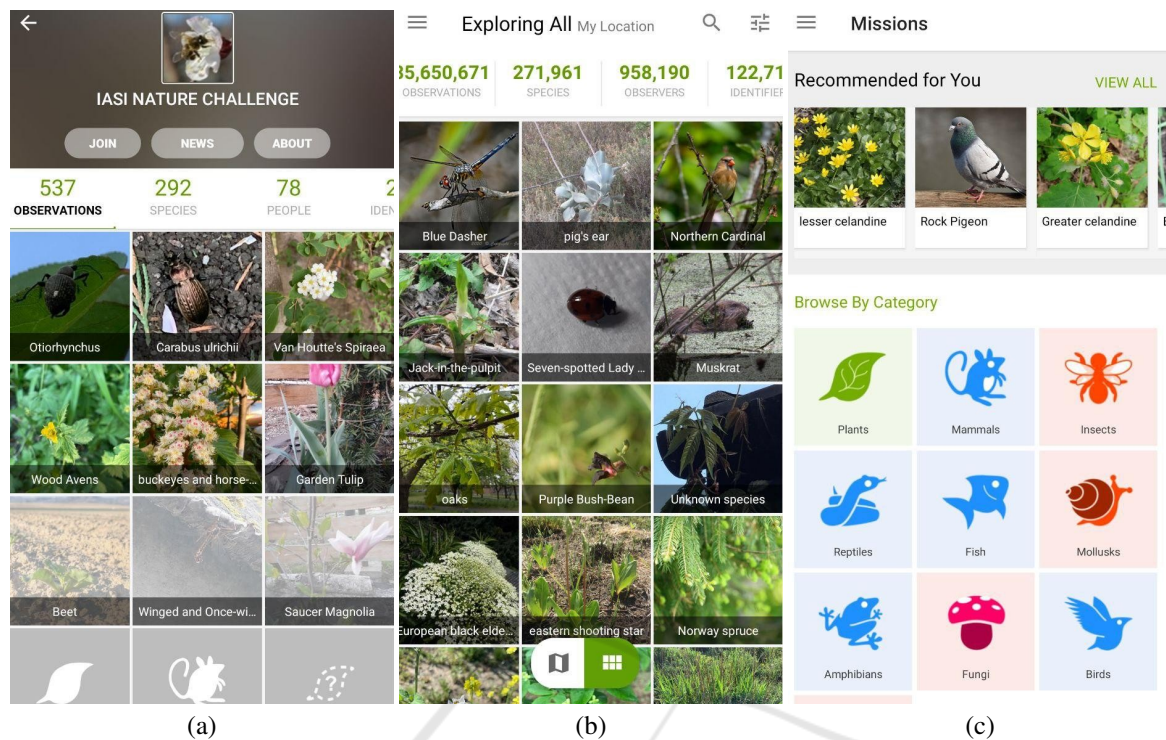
IASI NATURE CHALLENGE

JOIN NEWS ABOUT

537 OBSERVATIONS
292 SPECIES
78 PEOPLE
2 IDEN

Otiorhynchus
Carabus ulrichii
Van Houtte's Spiraea
Wood Avens
buckeyes and horse-...
Garden Tulip
Beet
Winged and Once-wi...
Saucer Magnolia

(a)

Exploring All My Location

35,650,671 OBSERVATIONS
271,961 SPECIES
958,190 OBSERVERS
122,71 IDENTIFIER

Blue Dasher
pig's ear
Northern Cardinal
Jack-in-the-pulpit
Seven-spotted Lady ...
Muskrat
oaks
Purple Bush-Bean
Unknown species
European black elde...
eastern shooting star
Norway spruce

(b)

Missions

Recommended for You
VIEW ALL

lesser celandine
Rock Pigeon
Greater celandine

Browse By Category

Plants
Mammals
Insects
Reptiles
Fish
Mollusks
Amphibians
Fungi
Birds

(c)